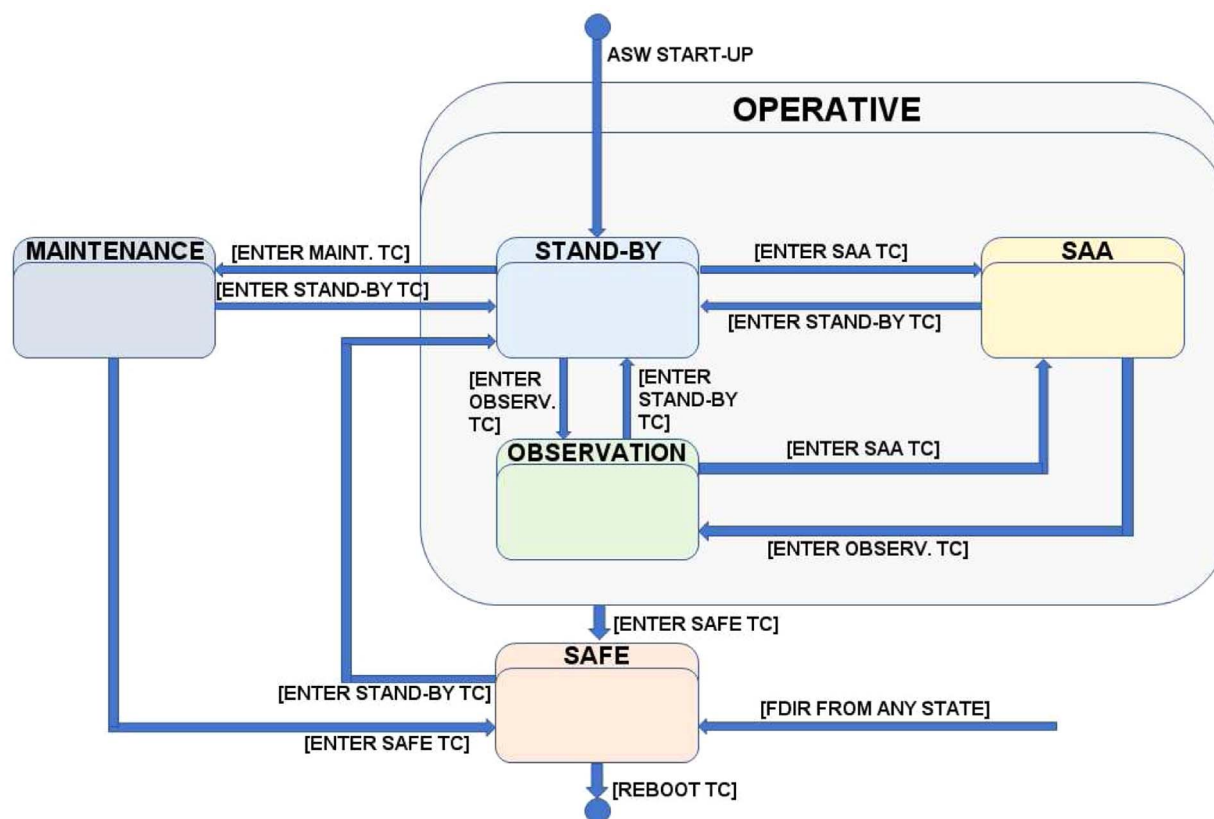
ASW START-UP

OPERATIVE

MAINTENANCE

[ENTER MAINT. TC]

[ENTER STAND-BY TC]

STAND-BY

[ENTER SAA TC]

SAA

[ENTER STAND-BY TC]

[ENTER OBSERV. TC]

[ENTER STAND-BY TC]

OBSERVATION

[ENTER SAA TC]

[ENTER OBSERV. TC]

[ENTER SAFE TC]

SAFE

[ENTER STAND-BY TC]

[FDIR FROM ANY STATE]

[ENTER SAFE TC]

[REBOOT TC]